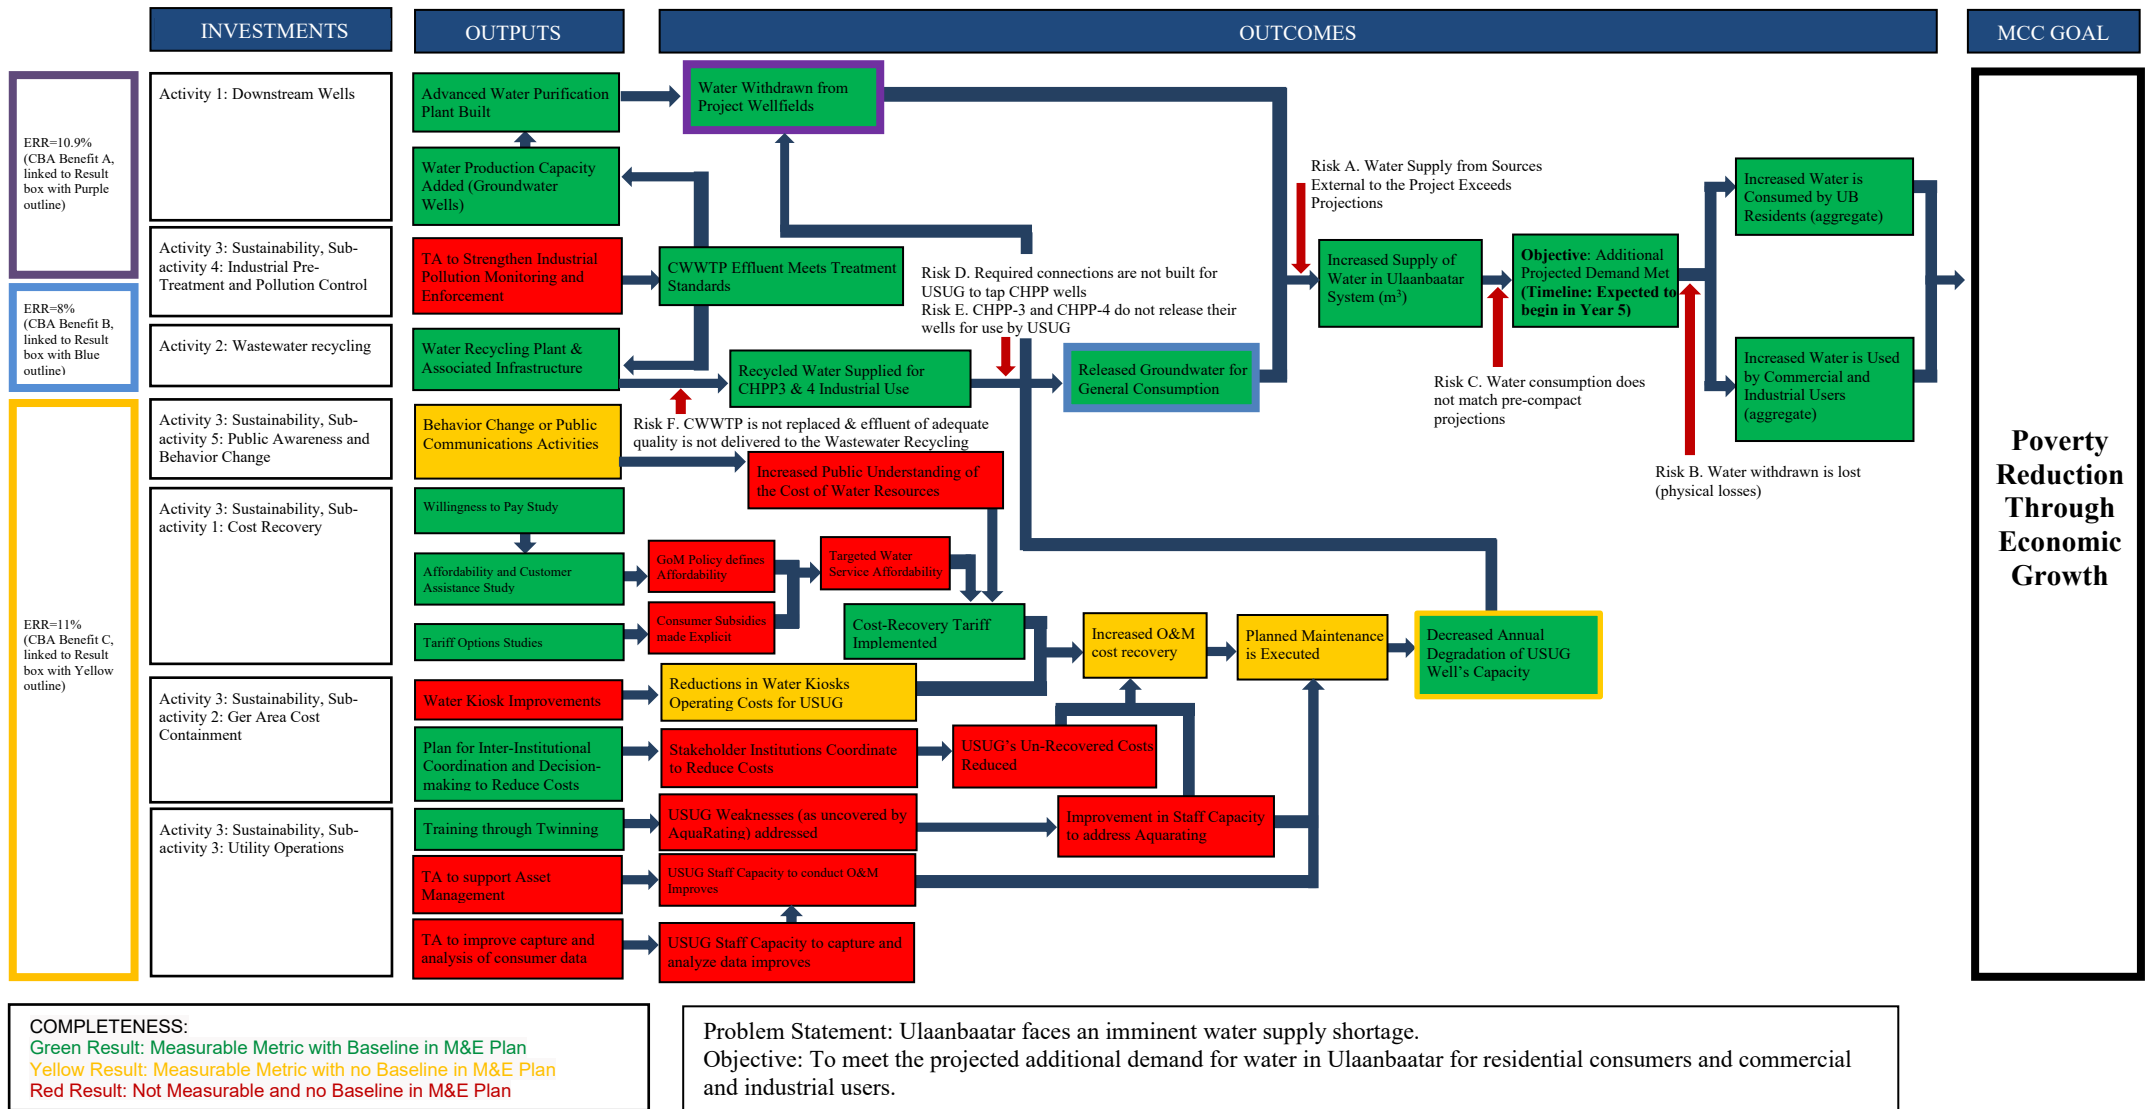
INVESTMENTS

OUTPUTS

OUTCOMES

MCC GOAL

ERR=10.9% (CBA Benefit A, linked to Result box with Purple outline)

ERR=8% (CBA Benefit B, linked to Result box with Blue outline)

ERR=11% (CBA Benefit C, linked to Result box with Yellow outline)

Activity 1: Downstream Wells

Activity 3: Sustainability, Sub-activity 4: Industrial Pre-Treatment and Pollution Control

Activity 2: Wastewater recycling

Activity 3: Sustainability, Sub-activity 5: Public Awareness and Behavior Change

Activity 3: Sustainability, Sub-activity 1: Cost Recovery

Activity 3: Sustainability, Sub-activity 2: Ger Area Cost Containment

Activity 3: Sustainability, Sub-activity 3: Utility Operations

Advanced Water Purification Plant Built

Water Production Capacity Added (Groundwater Wells)

TA to Strengthen Industrial Pollution Monitoring and Enforcement

Water Recycling Plant & Associated Infrastructure

Behavior Change or Public Communications Activities

Willingness to Pay Study

Affordability and Customer Assistance Study

Tariff Options Studies

Water Kiosk Improvements

Plan for Inter-Institutional Coordination and Decision-making to Reduce Costs

Training through Twinning

TA to support Asset Management

TA to improve capture and analysis of consumer data

Water Withdrawn from Project Wellfields

CWWTP Effluent Meets Treatment Standards

Recycled Water Supplied for CHPP3 & 4 Industrial Use

Released Groundwater for General Consumption

Risk D. Required connections are not built for USUG to tap CHPP wells
Risk E. CHPP-3 and CHPP-4 do not release their wells for use by USUG

Risk F. CWWTP is not replaced & effluent of adequate quality is not delivered to the Wastewater Recycling

Increased Public Understanding of the Cost of Water Resources

GoM Policy defines Affordability

Targeted Water Service Affordability

Consumer Subsidies made Explicit

Cost-Recovery Tariff Implemented

Reductions in Water Kiosks Operating Costs for USUG

Stakeholder Institutions Coordinate to Reduce Costs

USUG's Un-Recovered Costs Reduced

USUG Weaknesses (as uncovered by AquaRating) addressed

Improvement in Staff Capacity to address Aquarating

USUG Staff Capacity to conduct O&M Improves

USUG Staff Capacity to capture and analyze data improves

Increased O&M cost recovery

Planned Maintenance is Executed

Decreased Annual Degradation of USUG Well's Capacity

Risk A. Water Supply from Sources External to the Project Exceeds Projections

Increased Supply of Water in Ulaanbaatar System (m$^3$)

Objective: Additional Projected Demand Met (Timeline: Expected to begin in Year 5)

Risk C. Water consumption does not match pre-compact projections

Risk B. Water withdrawn is lost (physical losses)

Increased Water is Consumed by UB Residents (aggregate)

Increased Water is Used by Commercial and Industrial Users (aggregate)

Poverty Reduction Through Economic Growth

COMPLETENESS:
Green Result: Measurable Metric with Baseline in M&E Plan
Yellow Result: Measurable Metric with no Baseline in M&E Plan
Red Result: Not Measurable and no Baseline in M&E Plan

Problem Statement: Ulaanbaatar faces an imminent water supply shortage.
Objective: To meet the projected additional demand for water in Ulaanbaatar for residential consumers and commercial and industrial users.